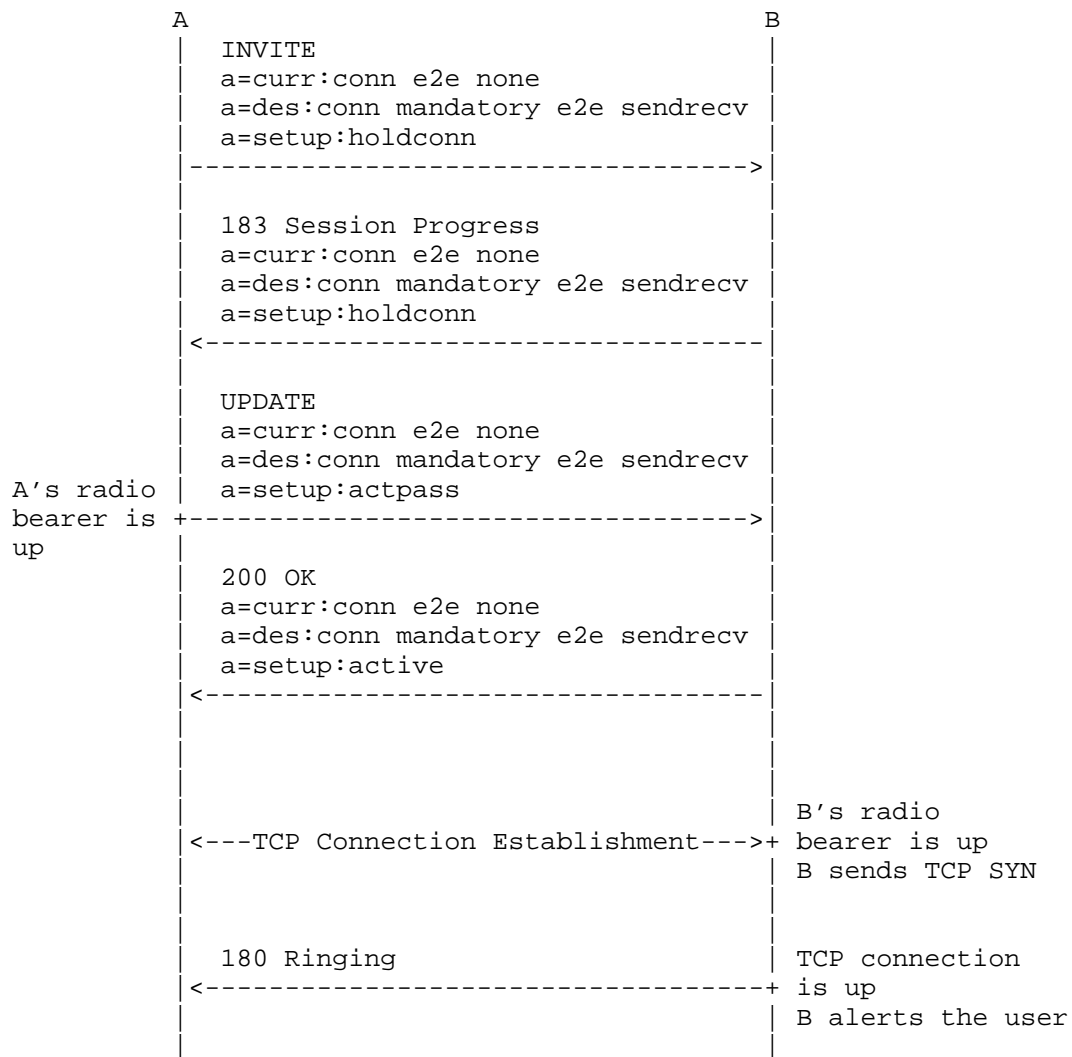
A B

INVITE
a=curr:conn e2e none
a=des:conn mandatory e2e sendrecv
a=setup:holdconn

183 Session Progress
a=curr:conn e2e none
a=des:conn mandatory e2e sendrecv
a=setup:holdconn

UPDATE
a=curr:conn e2e none
a=des:conn mandatory e2e sendrecv
a=setup:actpass

A’s radio bearer is up

200 OK
a=curr:conn e2e none
a=des:conn mandatory e2e sendrecv
a=setup:active

<---TCP Connection Establishment--->

B’s radio bearer is up
B sends TCP SYN

180 Ringing

TCP connection is up
B alerts the user